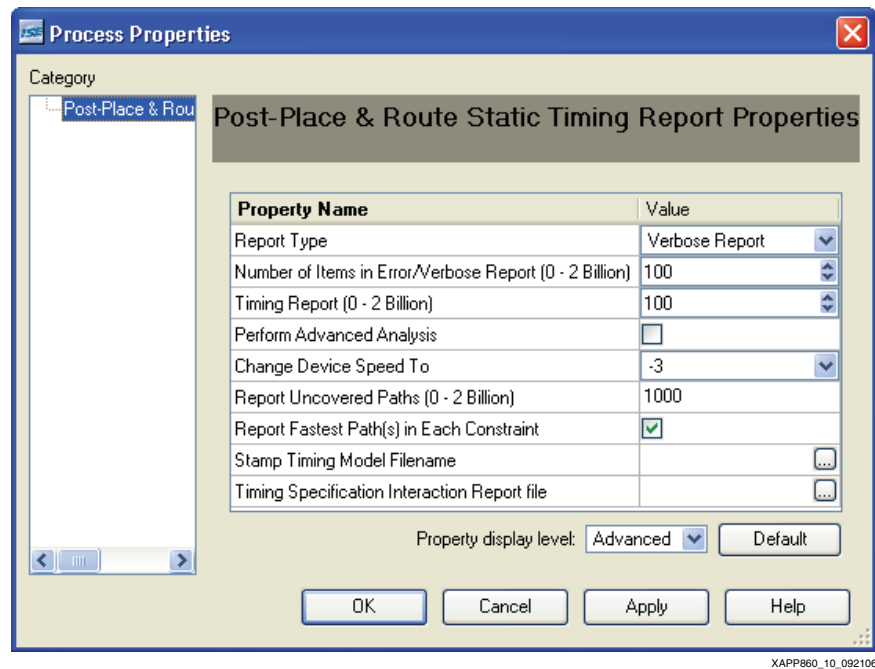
Process Properties

Category

Post-Place & Rou

Post-Place & Route Static Timing Report Properties

| Property Name | Value |
|---|---|
| Report Type | Verbose Report |
| Number of Items in Error/Verbose Report (0 - 2 Billion) | 100 |
| Timing Report (0 - 2 Billion) | 100 |
| Perform Advanced Analysis | |
| Change Device Speed To | -3 |
| Report Uncovered Paths (0 - 2 Billion) | 1000 |
| Report Fastest Path(s) in Each Constraint | |
| Stamp Timing Model Filename | ... |
| Timing Specification Interaction Report file | ... |

Property display level: Advanced Default

OK Cancel Apply Help

XAPP860_10_09210